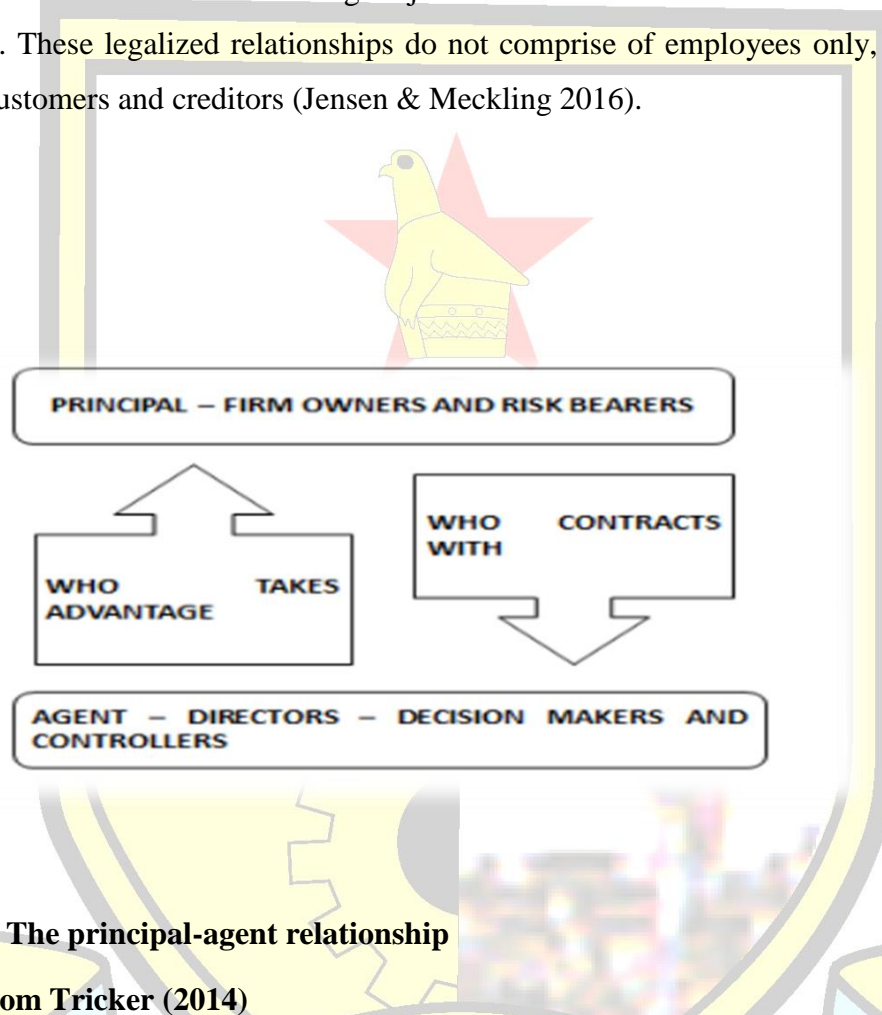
. These legalized relationships do not comprise of employees only, ustomers and creditors (Jensen & Meckling 2016).

PRINCIPAL – FIRM OWNERS AND RISK BEARERS

WHO TAKES ADVANTAGE

WHO CONTRACTS WITH

AGENT – DIRECTORS – DECISION MAKERS AND CONTROLLERS

The principal-agent relationship

om Tricker (2014)